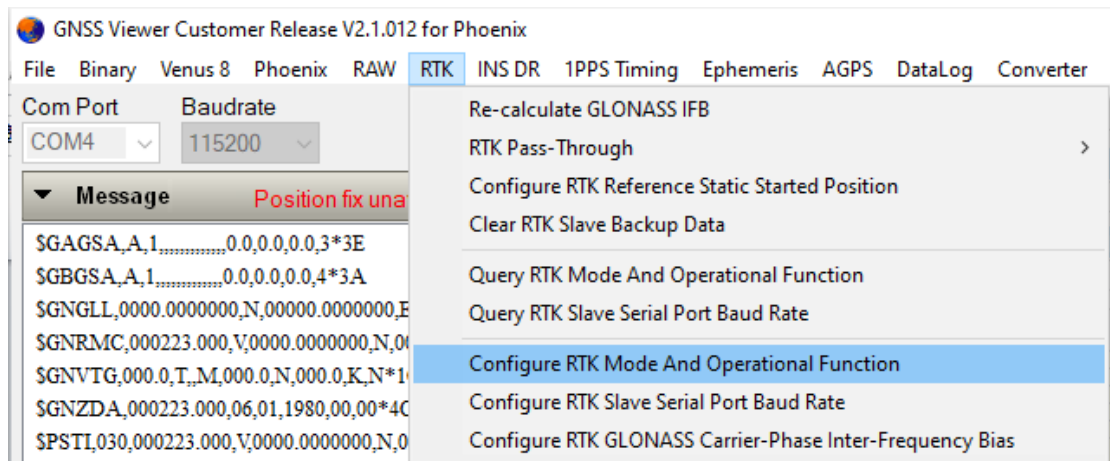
GNSS Viewer Customer Release V2.1.012 for Phoenix

File Binary Venus 8 Phoenix RAW RTK INS DR 1PPS Timing Ephemeris AGPS DataLog Converter

Com Port
COM4

Baudrate
115200

Message Position fix una

$GAGSA,A,1,,,,,,,,,,,,,0.0,0.0,0.0,3*3E
$GBGSA,A,1,,,,,,,,,,,,,0.0,0.0,0.0,4*3A
$GNGLL,0000.0000000,N,00000.0000000,E
$GNRMC,000223.000,V,0000.0000000,N,0
$GNVTG,000.0,T,,M,000.0,N,000.0,K,N*1
$GNZDA,000223.000,06,01,1980,00,00*4C
$PSTI,030,000223.000,V,0000.0000000,N,0

Re-calculate GLONASS IFB
RTK Pass-Through
Configure RTK Reference Static Started Position
Clear RTK Slave Backup Data
Query RTK Mode And Operational Function
Query RTK Slave Serial Port Baud Rate
Configure RTK Mode And Operational Function
Configure RTK Slave Serial Port Baud Rate
Configure RTK GLONASS Carrier-Phase Inter-Frequency Bias